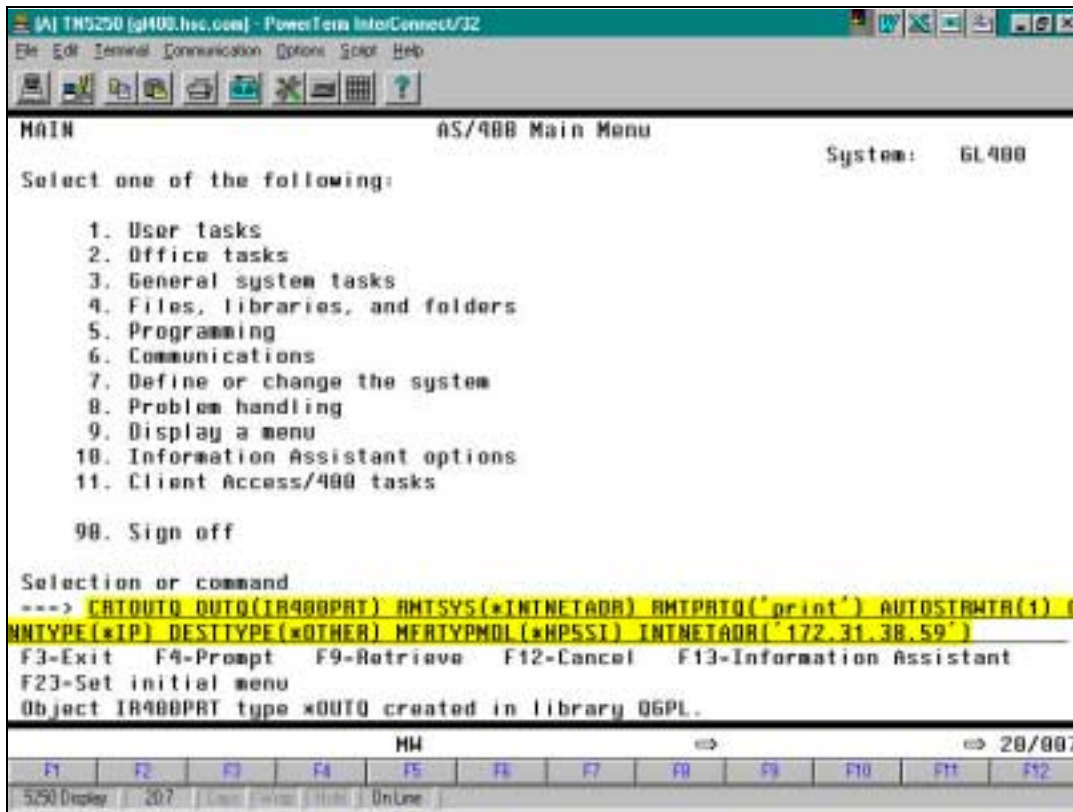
[A] TN5250 [gl400.hsc.com] - PowerTerm InterConnect/32
File Edit Terminal Communication Options Script Help

MAIN AS/400 Main Menu
System: GL400
Select one of the following:

1. User tasks
2. Office tasks
3. General system tasks
4. Files, libraries, and folders
5. Programming
6. Communications
7. Define or change the system
8. Problem handling
9. Display a menu
10. Information Assistant options
11. Client Access/400 tasks

90. Sign off

Selection or command
===> CRTOUTQ OUTQ(IR400PRT) RMTSYS(*INTNETADR) RMTPRTQ('print') AUTOSTRWTR(1) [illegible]
NNTYPE(*IP) DESTTYPE(*OTHER) MFRTYPMDL(*HP5SI) INTNETADR('172.31.38.59')
F3=Exit F4=Prompt F9=Retrieve F12=Cancel F13=Information Assistant
F23=Set initial menu
Object IR400PRT type *OUTQ created in library QGPL.

MW ⇨ 20/007
F1 F2 F3 F4 F5 F6 F7 F8 F9 F10 F11 F12
5250 Display 20/7 OnLine